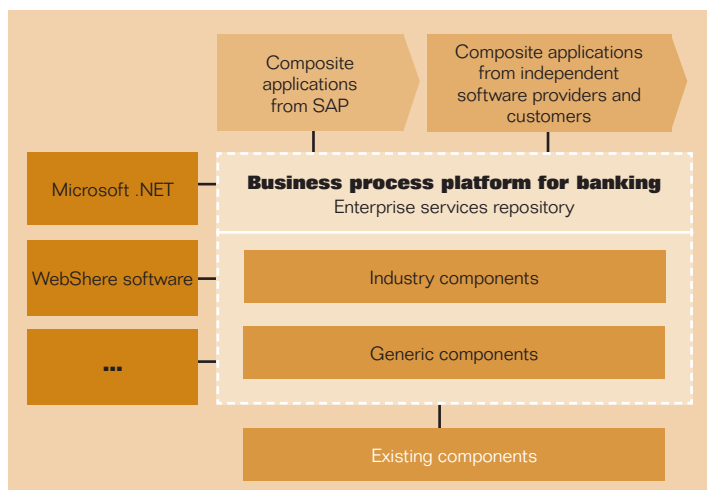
Composite applications from SAP

Composite applications from independent software providers and customers

Microsoft .NET

Business process platform for banking
Enterprise services repository

WebShere software

Industry components

...

Generic components

Existing components